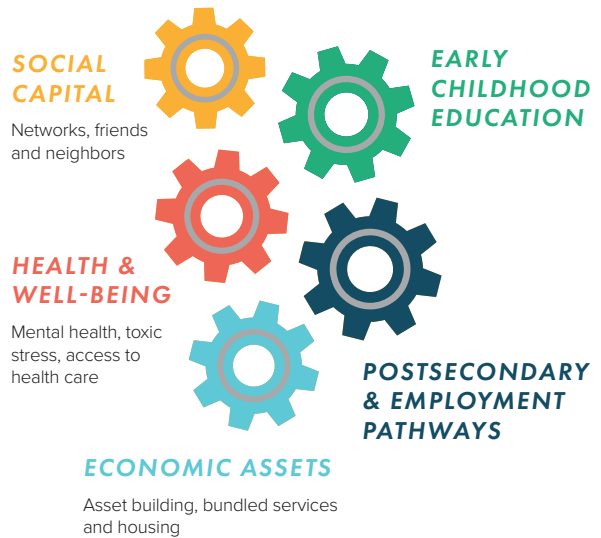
SOCIAL CAPITAL

Networks, friends and neighbors

EARLY CHILDHOOD EDUCATION

HEALTH & WELL-BEING

Mental health, toxic stress, access to health care

POSTSECONDARY & EMPLOYMENT PATHWAYS

ECONOMIC ASSETS

Asset building, bundled services and housing